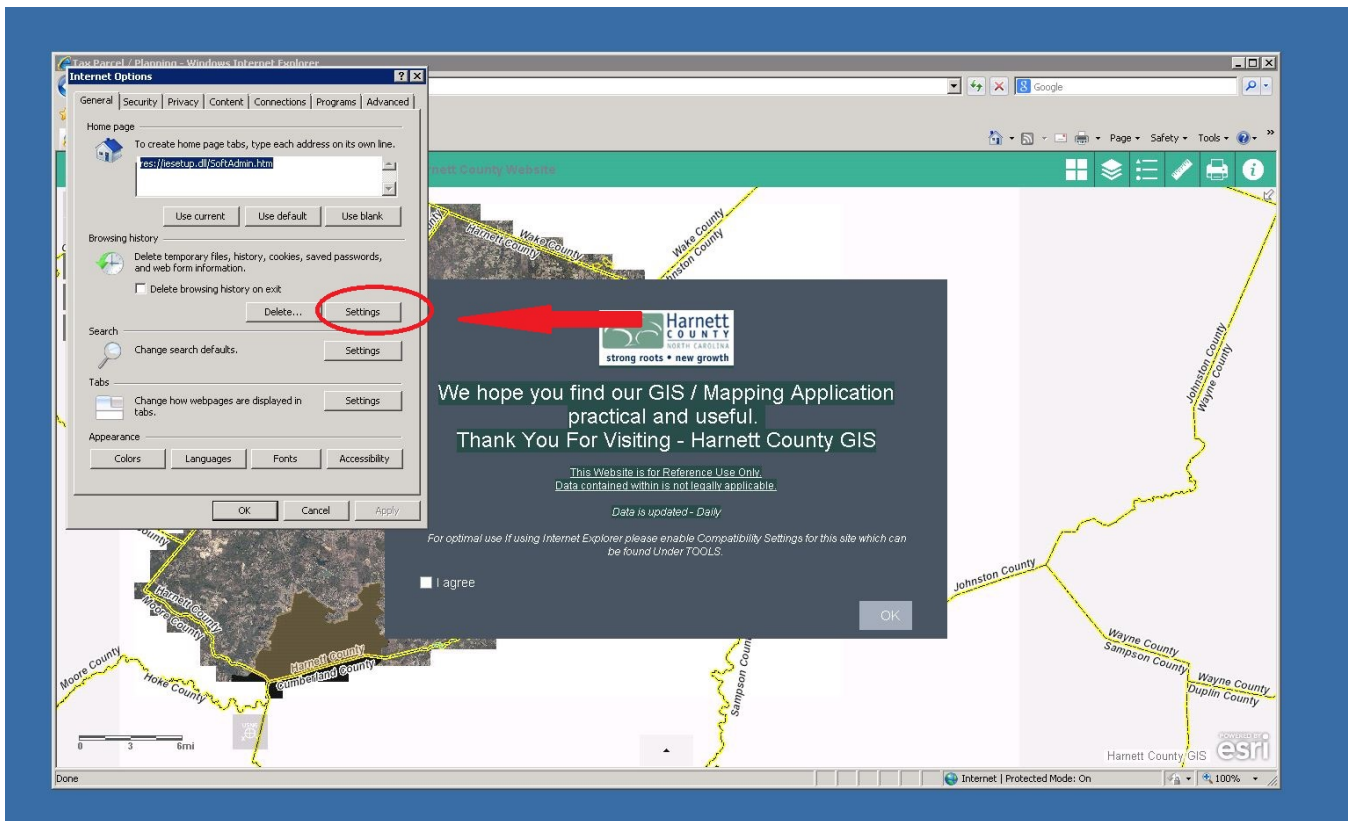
Tax Parcel / Planning - Windows Internet Explorer

Internet Options

General | Security | Privacy | Content | Connections | Programs | Advanced

Home page

To create home page tabs, type each address on its own line.

res://iesetup.dll/SoftAdmin.htm

Use current | Use default | Use blank

Browsing history

Delete temporary files, history, cookies, saved passwords, and web form information.

Delete browsing history on exit

Delete... | Settings

Search

Change search defaults. | Settings

Tabs

Change how webpages are displayed in tabs. | Settings

Appearance

Colors | Languages | Fonts | Accessibility

OK | Cancel | Apply

Google

Page ▾ Safety ▾ Tools ▾

Harnett County Website

Harnett COUNTY NORTH CAROLINA strong roots • new growth

We hope you find our GIS / Mapping Application practical and useful.
Thank You For Visiting - Harnett County GIS

This Website is for Reference Use Only.
Data contained within is not legally applicable.

Data is updated - Daily

For optimal use If using Internet Explorer please enable Compatibility Settings for this site which can be found Under TOOLS.

I agree

OK

Wake County
Johnston County
Harnett County
Wake County
Johnston County
Wayne County
Johnston County
Wayne County
Sampson County
Wayne County
Duplin County
Sampson County
Harnett County
Moore County
Moore County
Hoke County
Harnett County
Cumberland County

0 3 6mi

Harnett County GIS
POWERED BY esri

Done
Internet | Protected Mode: On
100%